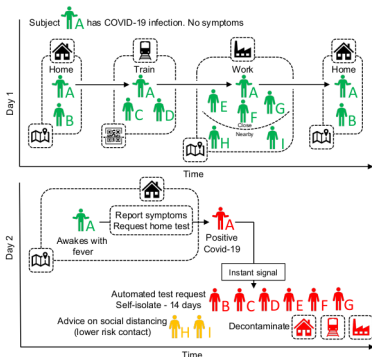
Subject A has COVID-19 infection. No symptoms

Day 1

Home
A
B

Train
A
C
D

Work
E
A
G
F
Close
Nearby
H
I

Home
A
B

Time

Day 2

A
Awakes with fever

Report symptoms
Request home test

A
Positive Covid-19

Instant signal

Automated test request
Self-isolate - 14 days
B C D E F G

Advice on social distancing (lower risk contact)
H I

Decontaminate

Time